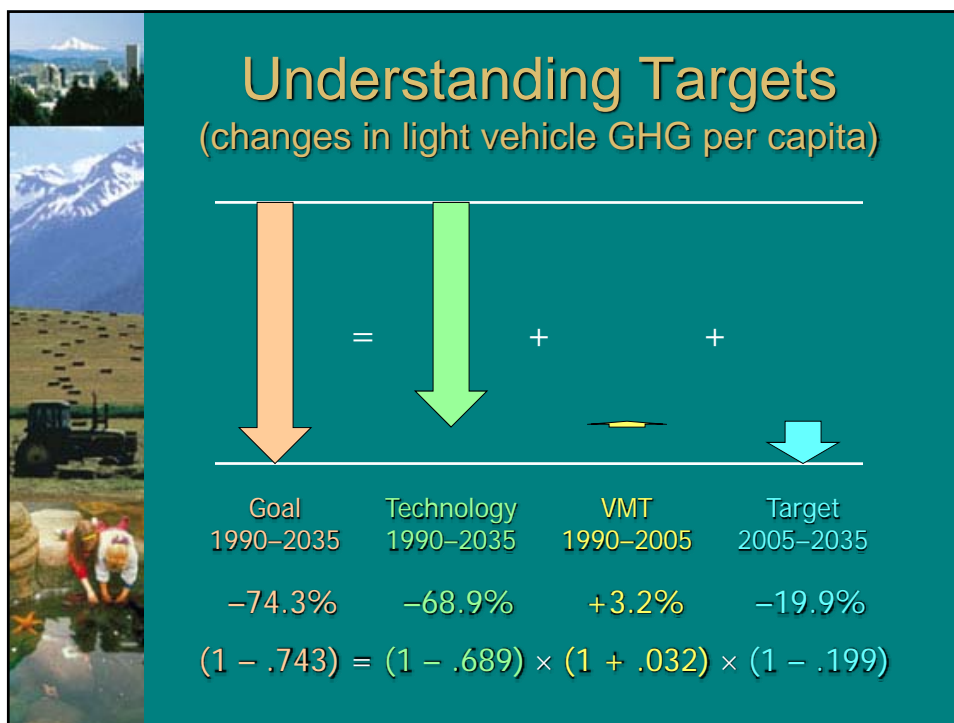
Understanding Targets
(changes in light vehicle GHG per capita)

= + +

Goal
1990–2035

Technology
1990–2035

VMT
1990–2005

Target
2005–2035

–74.3% –68.9% +3.2% –19.9%

$(1 - .743) = (1 - .689) \times (1 + .032) \times (1 - .199)$